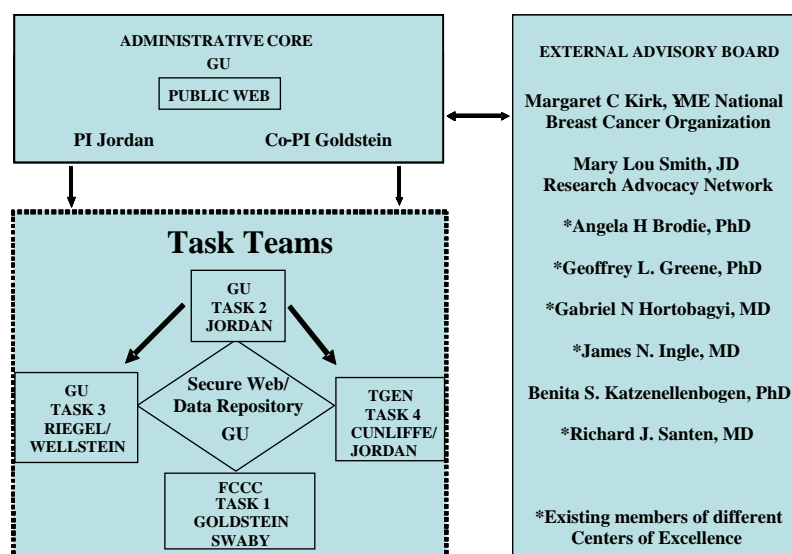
ADMINISTRATIVE CORE
GU
PUBLIC WEB
PI Jordan
Co-PI Goldstein

Task Teams

GU
TASK 2
JORDAN

Secure Web/
Data Repository
GU

GU
TASK 3
RIEGEL/
WELLSTEIN

TGEN
TASK 4
CUNLIFFE/
JORDAN

FCCC
TASK 1
GOLDSTEIN
SWABY

EXTERNAL ADVISORY BOARD

Margaret C Kirk, YME National Breast Cancer Organization

Mary Lou Smith, JD
Research Advocacy Network

*Angela H Brodie, PhD

*Geoffrey L. Greene, PhD

*Gabriel N Hortobagyi, MD

*James N. Ingle, MD

Benita S. Katzenellenbogen, PhD

*Richard J. Santen, MD

*Existing members of different Centers of Excellence